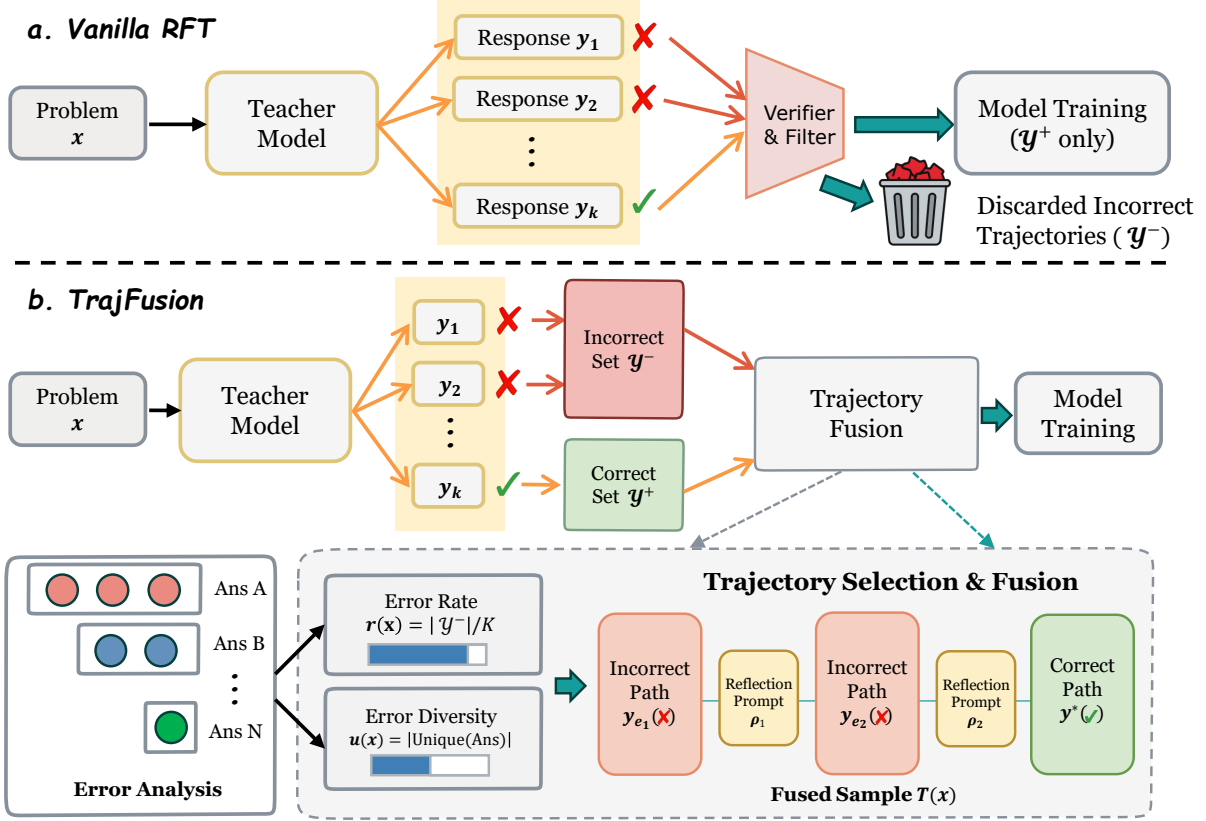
a. Vanilla RFT

Problem $x$

Teacher Model

Response $y_1$ ✗

Response $y_2$ ✗

⋮

Response $y_k$ ✓

Verifier & Filter

Model Training ($\mathcal{Y}^+$ only)

Discarded Incorrect Trajectories ( $\mathcal{Y}^-$)

b. TrajFusion

Problem $x$

Teacher Model

$y_1$ ✗

$y_2$ ✗

⋮

$y_k$ ✓

Incorrect Set $\mathcal{Y}^-$

Correct Set $\mathcal{Y}^+$

Trajectory Fusion

Model Training

Ans A

Ans B

⋮

Ans N

Error Analysis

Error Rate
$r(\mathbf{x}) = |\mathcal{Y}^-|/K$

Error Diversity
$u(x) = |\text{Unique(Ans)}|$

Trajectory Selection & Fusion

Incorrect Path $y_{e_1}$(✗)

Reflection Prompt $\rho_1$

Incorrect Path $y_{e_2}$(✗)

Reflection Prompt $\rho_2$

Correct Path $y^*$(✓)

Fused Sample $T(x)$